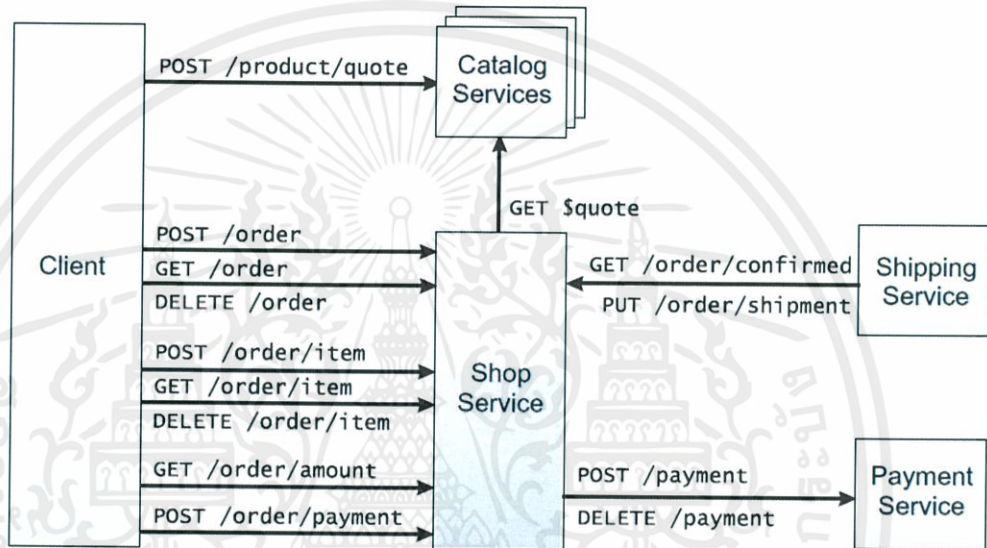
Client

POST /product/quote

Catalog Services

GET $quote

POST /order
GET /order
DELETE /order
POST /order/item
GET /order/item
DELETE /order/item
GET /order/amount
POST /order/payment

Shop Service

GET /order/confirmed
PUT /order/shipment

Shipping Service

POST /payment
DELETE /payment

Payment Service